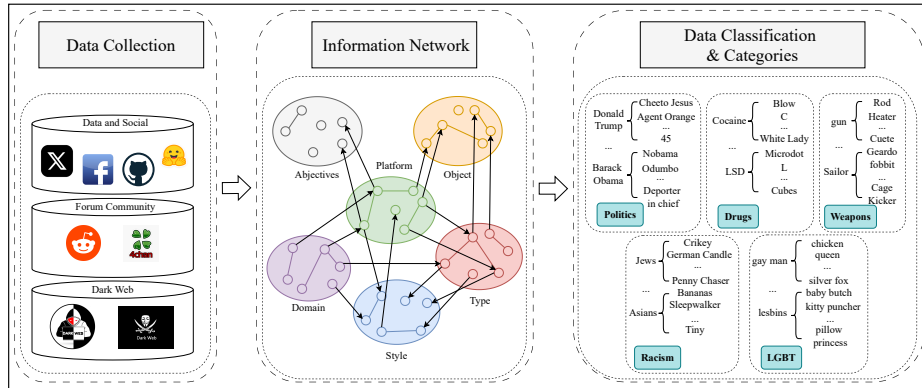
Data Collection

Data and Social

Forum Community

4chan

Dark Web

Dark Web

Information Network

Abjectives

Platform

Object

Domain

Type

Style

Data Classification & Categories

Donald Trump
Cheeto Jesus
Agent Orange
45
...
...
Barack Obama
Nobama
Odumbo
...
Deporter in chief

Politics

Cocaine
Blow
C
...
White Lady
...
LSD
Microdot
L
...
Cubes

Drugs

gun
Rod
Heater
...
Cuete
...
Sailor
Geardo
fobbit
...
Cage Kicker

Weapons

Jews
Crikey
German Candle
...
Penny Chaser
...
Asians
Bananas
Sleepwalker
...
Tiny

Racism

gay man
chicken
queen
...
silver fox
...
lesbins
baby butch
kitty puncher
...
pillow princess

LGBT